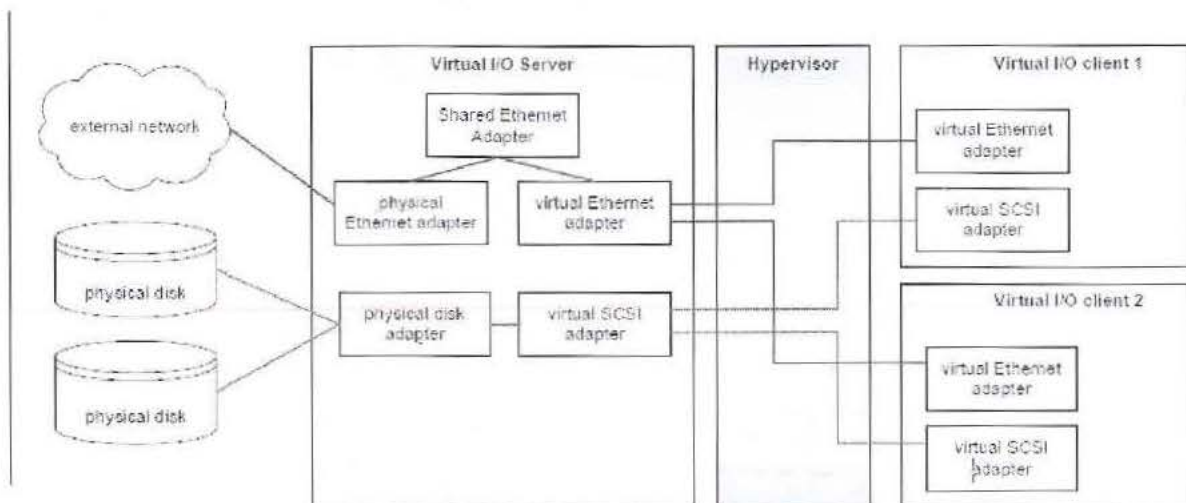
external network

physical disk

physical disk

Virtual I/O Server

Shared Ethernet Adapter

physical Ethernet adapter

virtual Ethernet adapter

physical disk adapter

virtual SCSI adapter

Hypervisor

Virtual I/O client 1

virtual Ethernet adapter

virtual SCSI adapter

Virtual I/O client 2

virtual Ethernet adapter

virtual SCSI adapter